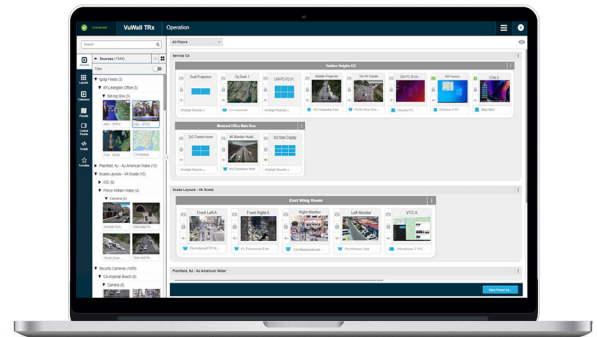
VuWall TRx
Operation
Search
Sources (1444)
All Floors
Service Ca
Golden Heights OC
Dual Projectors
Op Desk 1
LMI-PLOC H
Middle Projector
Op 4K Display
GEN PC 4K Bi
Weather Overlay
Sharp 4K
Montreal Office Main Room
2x2 Control room
4K Monitor Hudd
2x2 Wall Display
Scala Layouts - VA Scala
East Wing Room
Front Left A
Front Right A
Right Monitor
Left Monitor
VTC A
Plainfield, NJ - NJ American Water
Security Cameras